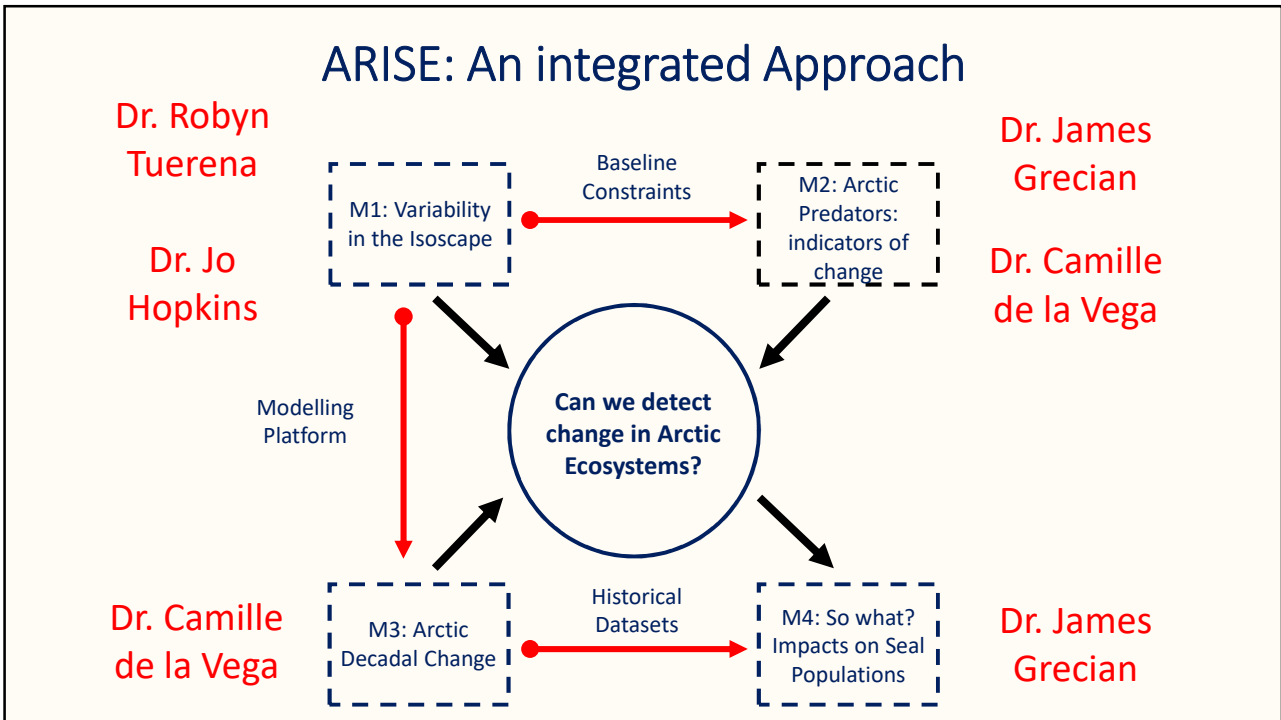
ARISE: An integrated Approach

Dr. Robyn Tuerena

Dr. Jo Hopkins

M1: Variability in the Isoscape

Baseline Constraints

M2: Arctic Predators: indicators of change

Dr. James Grecian

Dr. Camille de la Vega

Modelling Platform

Can we detect change in Arctic Ecosystems?

Dr. Camille de la Vega

M3: Arctic Decadal Change

Historical Datasets

M4: So what? Impacts on Seal Populations

Dr. James Grecian